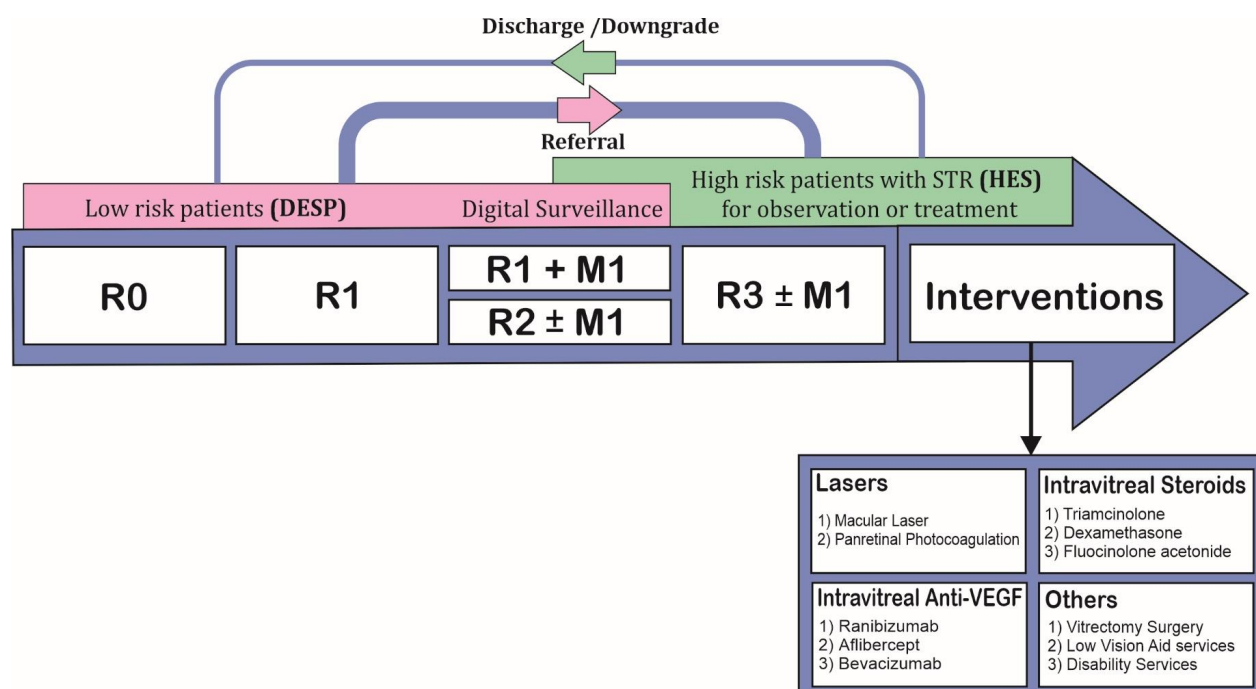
Discharge /Downgrade

Referral

Low risk patients **(DESP)**

Digital Surveillance

High risk patients with STR **(HES)** for observation or treatment

R0

R1

R1 + M1

R2 ± M1

R3 ± M1

Interventions

**Lasers**
1) Macular Laser
2) Panretinal Photocoagulation

**Intravitreal Steroids**
1) Triamcinolone
2) Dexamethasone
3) Fluocinolone acetonide

**Intravitreal Anti-VEGF**
1) Ranibizumab
2) Aflibercept
3) Bevacizumab

**Others**
1) Vitrectomy Surgery
2) Low Vision Aid services
3) Disability Services